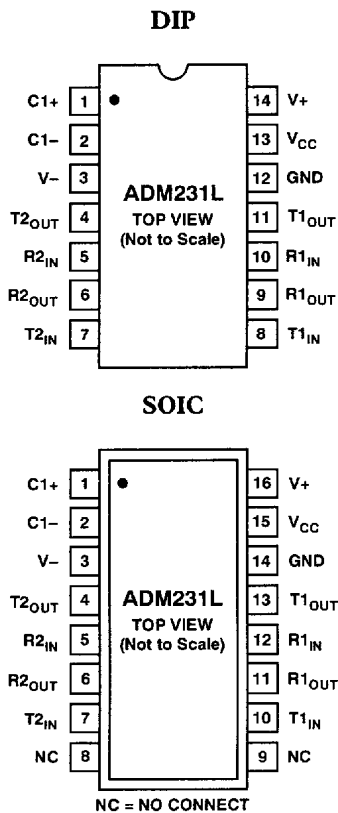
DIP

C1+ 1
C1– 2
V– 3
T2$_{OUT}$ 4
R2$_{IN}$ 5
R2$_{OUT}$ 6
T2$_{IN}$ 7

ADM231L
TOP VIEW
(Not to Scale)

14 V+
13 V$_{CC}$
12 GND
11 T1$_{OUT}$
10 R1$_{IN}$
9 R1$_{OUT}$
8 T1$_{IN}$

SOIC

C1+ 1
C1– 2
V– 3
T2$_{OUT}$ 4
R2$_{IN}$ 5
R2$_{OUT}$ 6
T2$_{IN}$ 7
NC 8

ADM231L
TOP VIEW
(Not to Scale)

16 V+
15 V$_{CC}$
14 GND
13 T1$_{OUT}$
12 R1$_{IN}$
11 R1$_{OUT}$
10 T1$_{IN}$
9 NC

NC = NO CONNECT